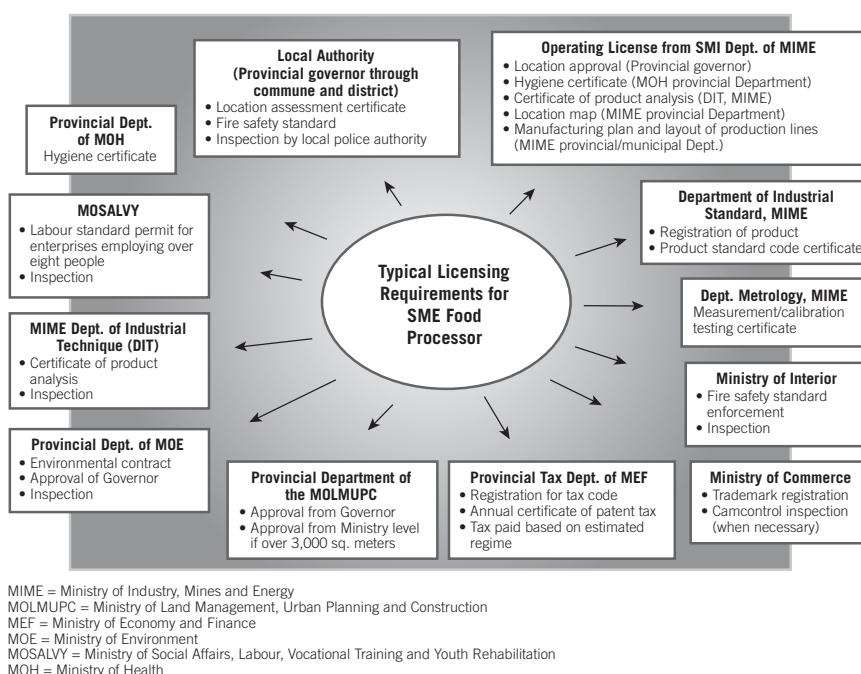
Local Authority (Provincial governor through commune and district)
• Location assessment certificate
• Fire safety standard
• Inspection by local police authority

Operating License from SMI Dept. of MIME
• Location approval (Provincial governor)
• Hygiene certificate (MOH provincial Department)
• Certificate of product analysis (DIT, MIME)
• Location map (MIME provincial Department)
• Manufacturing plan and layout of production lines (MIME provincial/municipal Dept.)

Provincial Dept. of MOH
Hygiene certificate

MOSALVY
• Labour standard permit for enterprises employing over eight people
• Inspection

Department of Industrial Standard, MIME
• Registration of product
• Product standard code certificate

Typical Licensing Requirements for SME Food Processor

Dept. Metrology, MIME
Measurement/calibration testing certificate

MIME Dept. of Industrial Technique (DIT)
• Certificate of product analysis
• Inspection

Ministry of Interior
• Fire safety standard enforcement
• Inspection

Provincial Dept. of MOE
• Environmental contract
• Approval of Governor
• Inspection

Provincial Department of the MOLMUPC
• Approval from Governor
• Approval from Ministry level if over 3,000 sq. meters

Provincial Tax Dept. of MEF
• Registration for tax code
• Annual certificate of patent tax
• Tax paid based on estimated regime

Ministry of Commerce
• Trademark registration
• Camcontrol inspection (when necessary)

MIME = Ministry of Industry, Mines and Energy
MOLMUPC = Ministry of Land Management, Urban Planning and Construction
MEF = Ministry of Economy and Finance
MOE = Ministry of Environment
MOSALVY = Ministry of Social Affairs, Labour, Vocational Training and Youth Rehabilitation
MOH = Ministry of Health